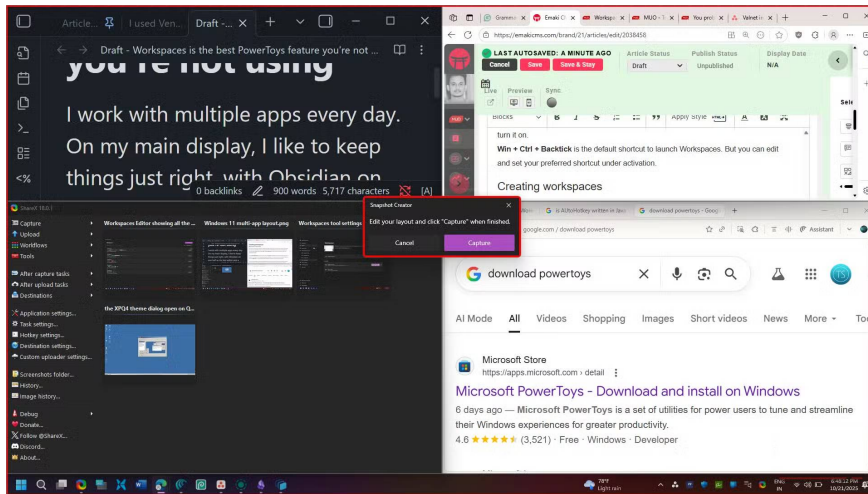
Article... I used Ven... Draft -... +

Draft - Workspaces is the best PowerToys feature you're not ...

you're not using

I work with multiple apps every day. On my main display, I like to keep things just right, with Obsidian on

0 backlinks 900 words 5,717 characters [A]

Gramm... Emaki C... Worksp... MUO... You pro... Vainet... +

https://emakicms.com/brand/21/articles/edit/2038456

LAST AUTOSAVED: A MINUTE AGO
Cancel Save Save & Stay

Article Status Draft
Publish Status Unpublished
Display Date N/A

Live Preview Sync

Blocks Apply Style

turn it on.

Win + Ctrl + Backtick is the default shortcut to launch Workspaces. But you can edit and set your preferred shortcut under activation.

Creating workspaces

ShareX 18.0

Capture
Upload
Workflows
Tools
After capture tasks
After upload tasks
Destinations
Application settings...
Task settings...
Hotkey settings...
Destination settings...
Custom uploader settings...
Screenshots folder...
History...
Image history...
Debug
Donate...
Follow @ShareX...
Discord...
About...

Workspaces Editor showing all the ...
Windows 11 multi-app layout.png
Workspaces tool settings
the XPQ4 theme dialog open on Q...

Snapshot Creator
Edit your layout and click "Capture" when finished.
Cancel Capture

is AutoHotkey written in Java download powertoys - Google

google.com / download powertoys

Assistant

download powertoys

AI Mode All Videos Shopping Images Short videos News More Too

Microsoft Store
https://apps.microsoft.com › detail

Microsoft PowerToys - Download and install on Windows

6 days ago — Microsoft PowerToys is a set of utilities for power users to tune and streamline their Windows experiences for greater productivity.
4.6 ★★★★★ (3,521) · Free · Windows · Developer

78°F Light rain
ENG IN
6:48:12 PM 10/21/2025